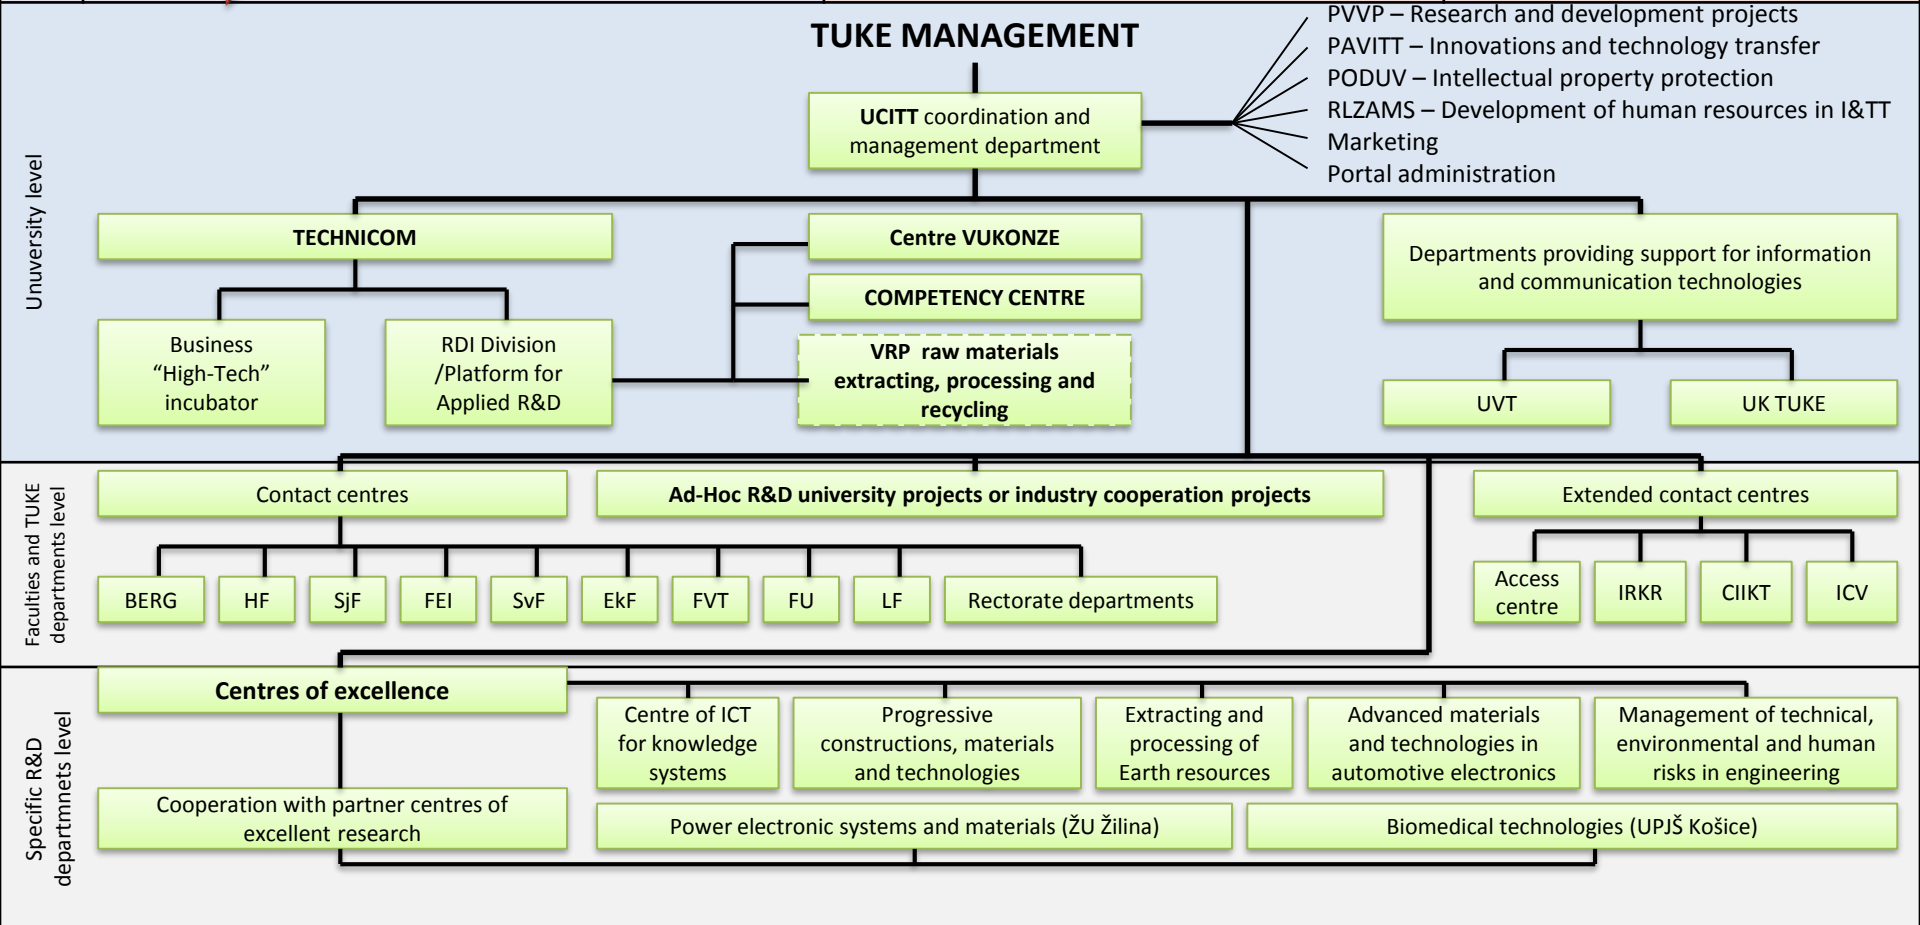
TUKE MANAGEMENT

UCITT coordination and management department

PVVP – Research and development projects
PAVITT – Innovations and technology transfer
PODUV – Intellectual property protection
RLZAMS – Development of human resources in I&TT
Marketing
Portal administration

Unuversity level

TECHNICOM

Business “High-Tech” incubator

RDI Division /Platform for Applied R&D

Centre VUKONZE

COMPETENCY CENTRE

VRP raw materials extracting, processing and recycling

Departments providing support for information and communication technologies

UVT

UK TUKE

Faculties and TUKE departments level

Contact centres

Ad-Hoc R&D university projects or industry cooperation projects

Extended contact centres

BERG

HF

SjF

FEI

SvF

EkF

FVT

FU

LF

Rectorate departments

Access centre

IRKR

CIIKT

ICV

Specific R&D departmnets level

Centres of excellence

Centre of ICT for knowledge systems

Progressive constructions, materials and technologies

Extracting and processing of Earth resources

Advanced materials and technologies in automotive electronics

Management of technical, environmental and human risks in engineering

Cooperation with partner centres of excellent research

Power electronic systems and materials (ŽU Žilina)

Biomedical technologies (UPJŠ Košice)